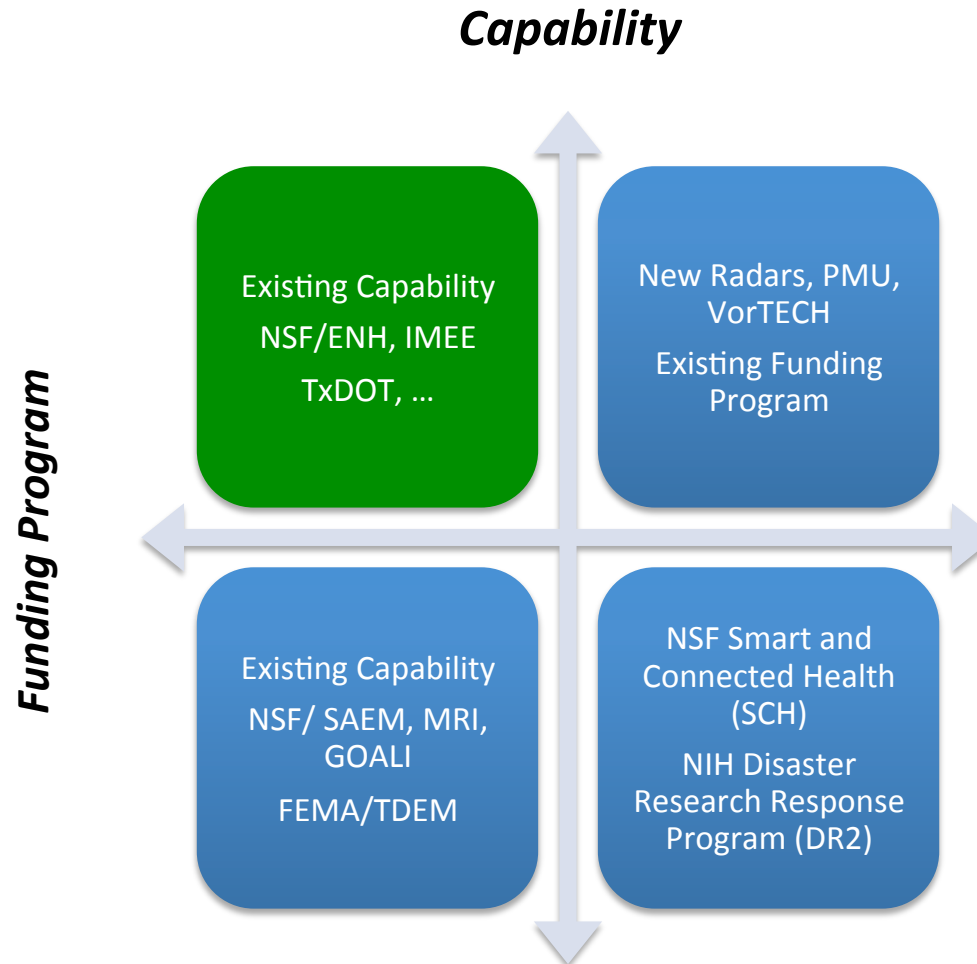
Capability

Funding Program

Existing Capability
NSF/ENH, IMEE
TxDOT, …

New Radars, PMU, VorTECH
Existing Funding Program

Existing Capability
NSF/ SAEM, MRI, GOALI
FEMA/TDEM

NSF Smart and Connected Health (SCH)
NIH Disaster Research Response Program (DR2)